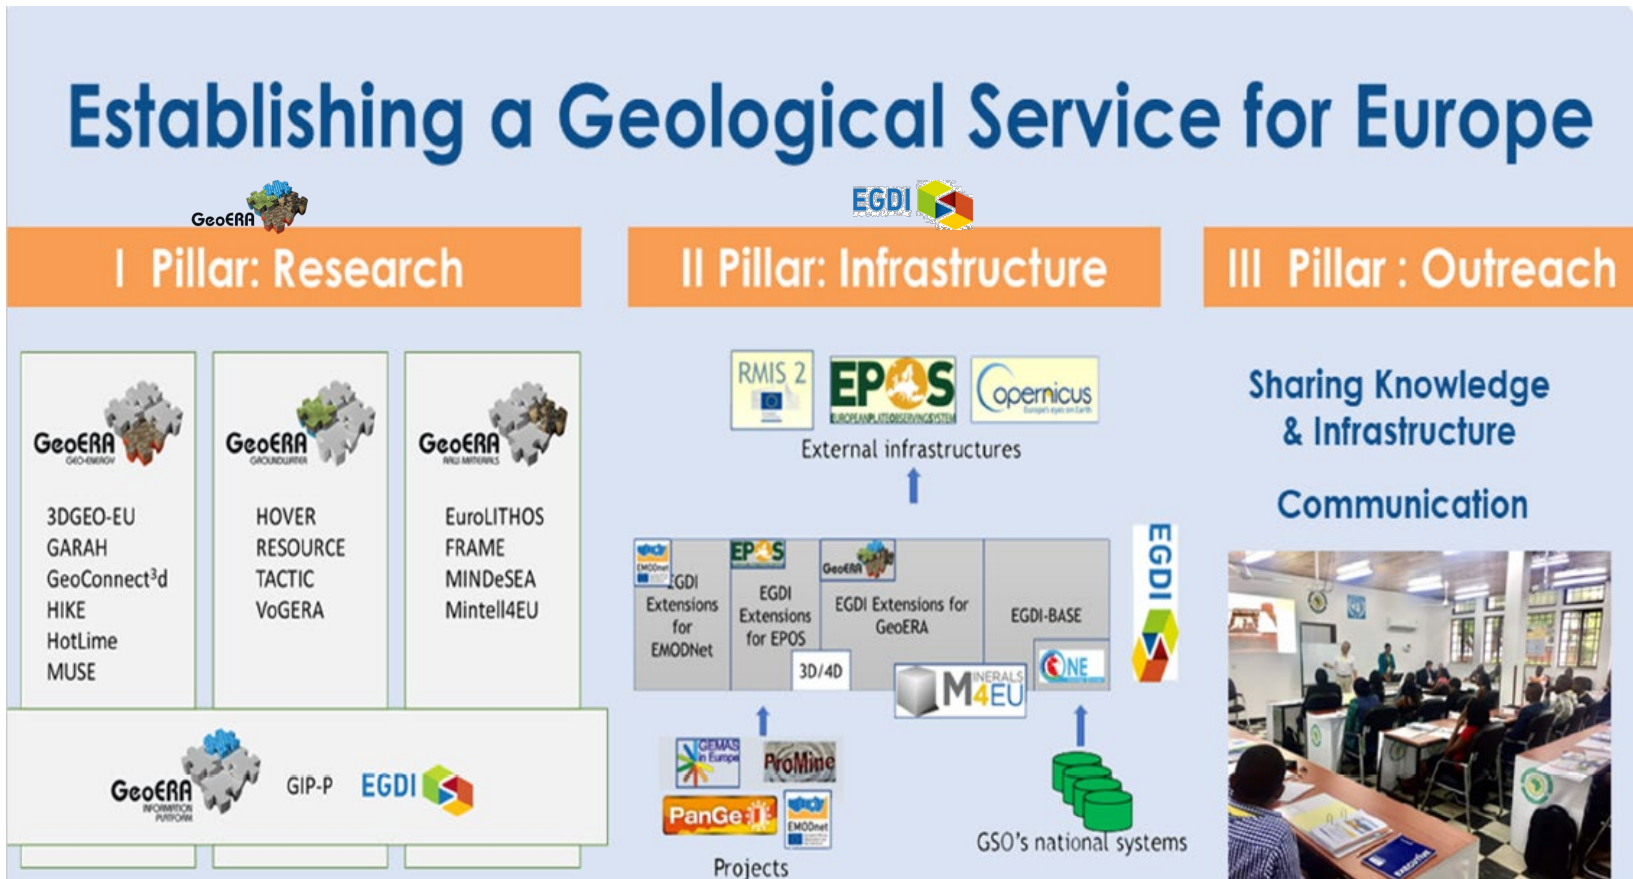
Establishing a Geological Service for Europe

GeoERA

EGDI

I Pillar: Research

II Pillar: Infrastructure

III Pillar : Outreach

GeoERA
GEO-ENERGY

3DGEO-EU
GARAH
GeoConnect³d
HIKE
HotLime
MUSE

GeoERA
GROUNDWATER

HOVER
RESOURCE
TACTIC
VoGERA

GeoERA
RAW MATERIALS

EuroLITHOS
FRAME
MINDeSEA
Mintell4EU

GeoERA
INFORMATION PLATFORM

GIP-P

EGDI

RMIS 2

EPOS
EUROPEAN PLATE OBSERVING SYSTEM

Copernicus
Europe's eyes on Earth

External infrastructures

EMODnet

EGDI Extensions for EMODNet

EPOS

EGDI Extensions for EPOS

GeoERA

EGDI Extensions for GeoERA

EGDI-BASE

3D/4D

MINERALS 4EU

ONE

EGDI

GEMAS in Europe

ProMine

PanGeo

EMODnet

Projects

GSO's national systems

Sharing Knowledge & Infrastructure

Communication